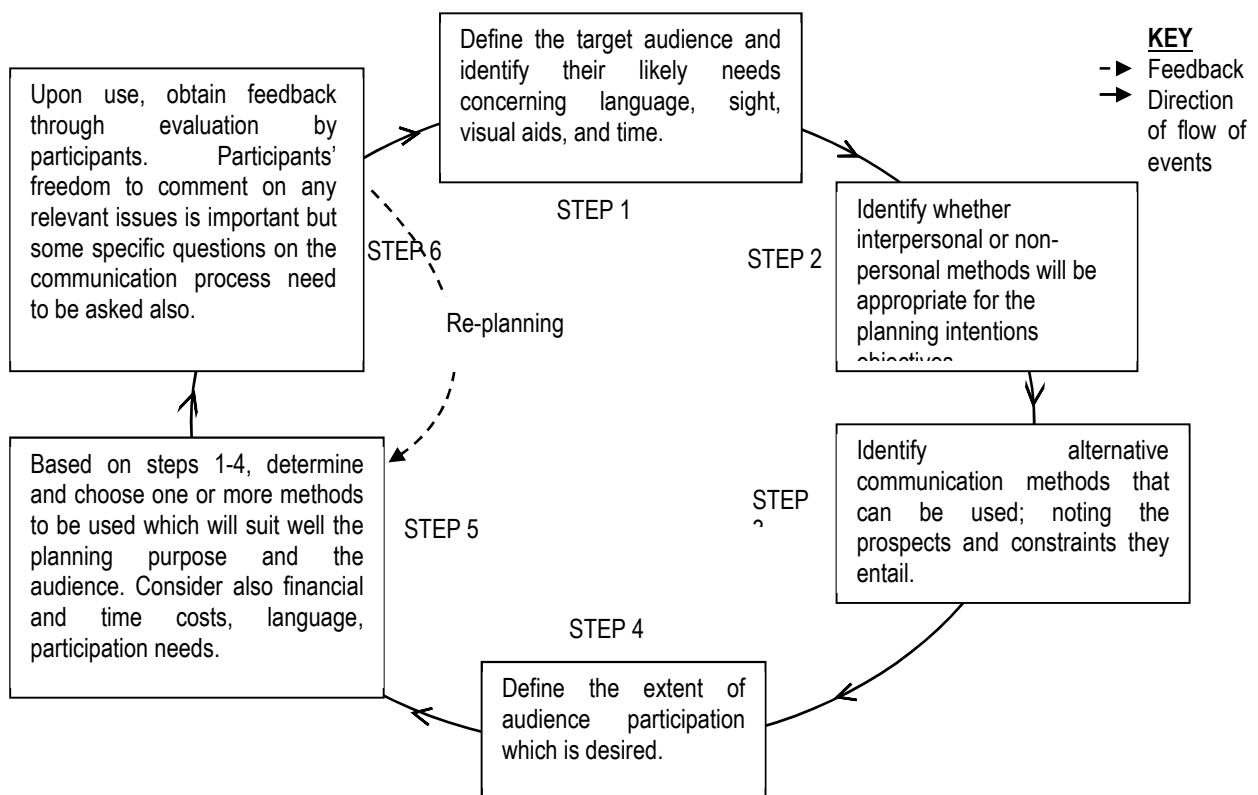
KEY
Feedback
Direction of flow of events

Define the target audience and identify their likely needs concerning language, sight, visual aids, and time.

STEP 1

Identify whether interpersonal or non-personal methods will be appropriate for the planning intentions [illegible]

STEP 2

Identify alternative communication methods that can be used; noting the prospects and constraints they entail.

STEP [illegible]

STEP 4

Define the extent of audience participation which is desired.

STEP 5

Based on steps 1-4, determine and choose one or more methods to be used which will suit well the planning purpose and the audience. Consider also financial and time costs, language, participation needs.

STEP 6

Upon use, obtain feedback through evaluation by participants. Participants' freedom to comment on any relevant issues is important but some specific questions on the communication process need to be asked also.

Re-planning